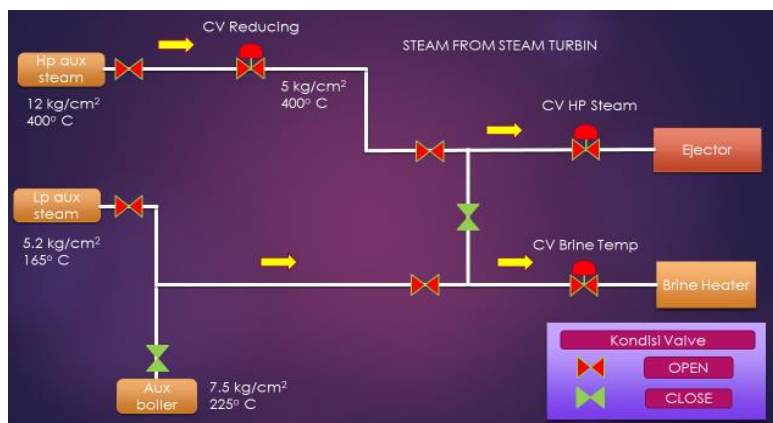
CV Reducing

STEAM FROM STEAM TURBIN

Hp aux steam

12 kg/cm$^2$
400$^o$ C

5 kg/cm$^2$
400$^o$ C

CV HP Steam

Ejector

Lp aux steam

5.2 kg/cm$^2$
165$^o$ C

CV Brine Temp

Brine Heater

Aux boiler

7.5 kg/cm$^2$
225$^o$ C

Kondisi Valve

OPEN

CLOSE